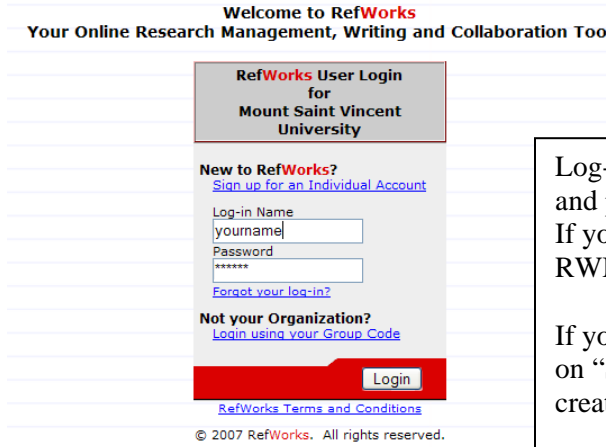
Welcome to RefWorks
Your Online Research Management, Writing and Collaboration Too

RefWorks User Login for Mount Saint Vincent University

New to RefWorks?
Sign up for an Individual Account

Log-in Name
yourname
Password
******
Forgot your log-in?

Not your Organization?
Login using your Group Code

Login

RefWorks Terms and Conditions

© 2007 RefWorks. All rights reserved.

Log-
and
If yo
RWI

If yo
on "
crea